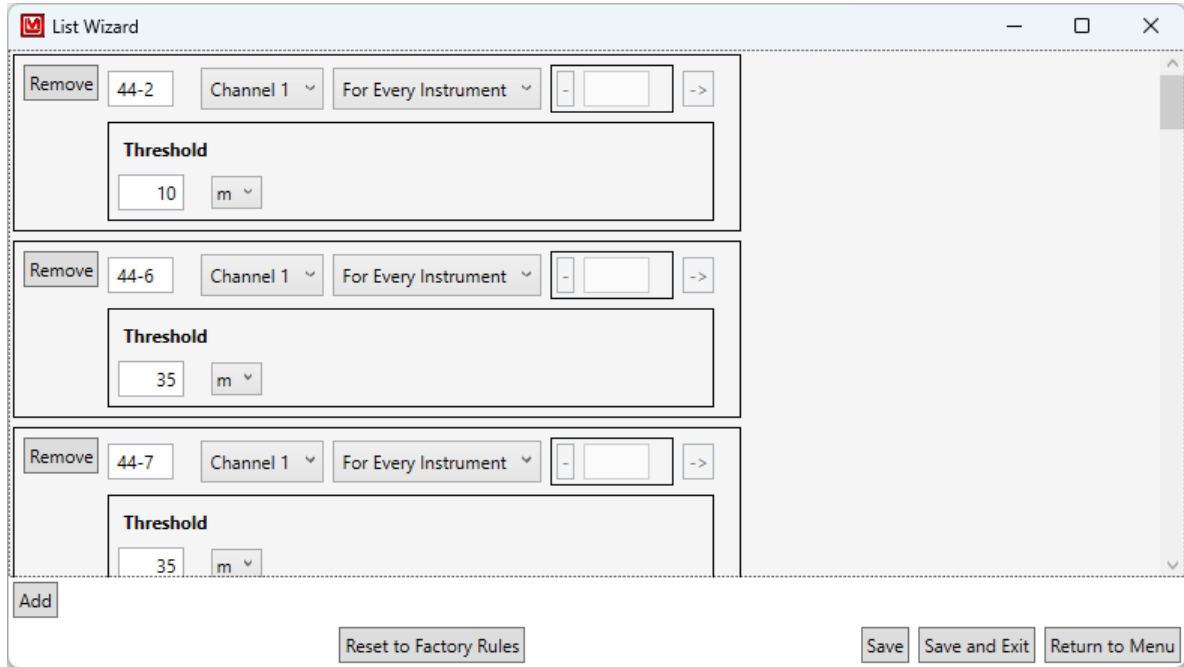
List Wizard

Remove 44-2 Channel 1 For Every Instrument - ->

Threshold

10 m

Remove 44-6 Channel 1 For Every Instrument - ->

Threshold

35 m

Remove 44-7 Channel 1 For Every Instrument - ->

Threshold

35 m

Add

Reset to Factory Rules

Save Save and Exit Return to Menu